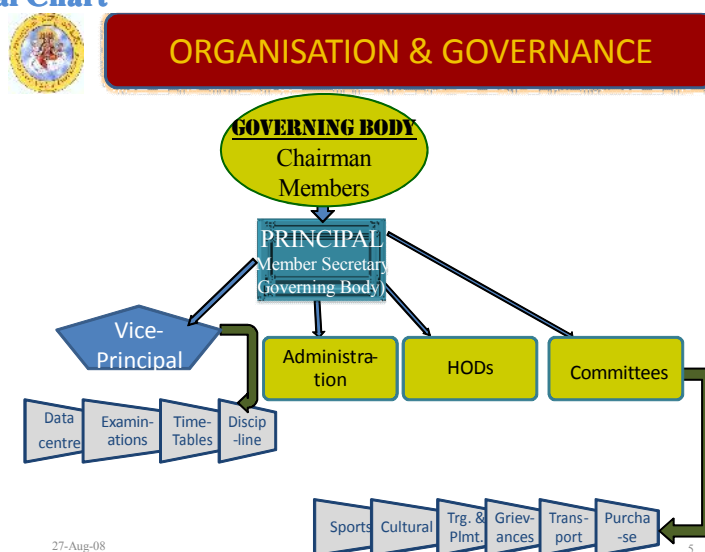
al Chart

ORGANISATION & GOVERNANCE

GOVERNING BODY
Chairman
Members

PRINCIPAL
Member Secretary
(Governing Body)

Vice-Principal

Administration

HODs

Committees

Data centre

Examinations

Time-Tables

Discipline

Sports

Cultural

Trg. & Plmt.

Grievances

Transport

Purchase

27-Aug-08

5